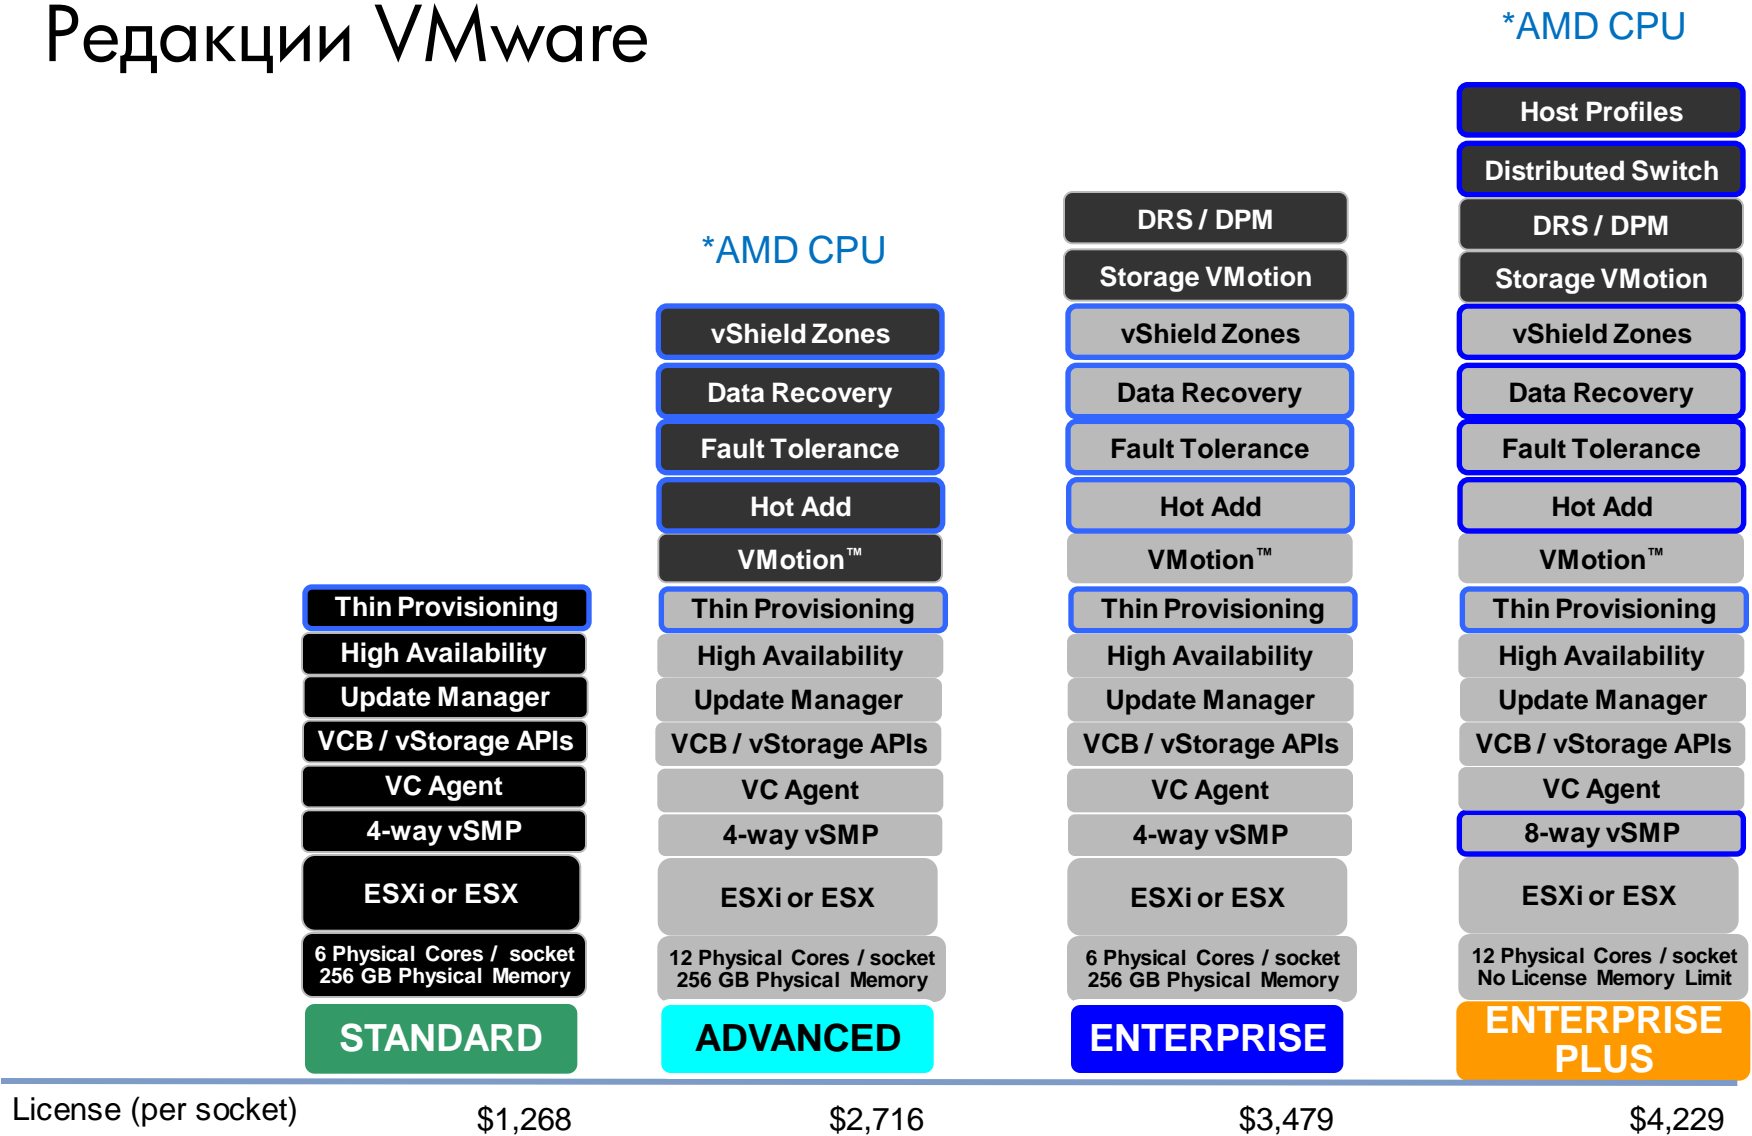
Редакции VMware

*AMD CPU

Host Profiles
Distributed Switch
DRS / DPM
Storage VMotion
vShield Zones
Data Recovery
Fault Tolerance
Hot Add
VMotion™
Thin Provisioning
High Availability
Update Manager
VCB / vStorage APIs
VC Agent
8-way vSMP
ESXi or ESX
12 Physical Cores / socket
No License Memory Limit
ENTERPRISE PLUS

*AMD CPU

vShield Zones
Data Recovery
Fault Tolerance
Hot Add
VMotion™
Thin Provisioning
High Availability
Update Manager
VCB / vStorage APIs
VC Agent
4-way vSMP
ESXi or ESX
12 Physical Cores / socket
256 GB Physical Memory
ADVANCED

DRS / DPM
Storage VMotion
vShield Zones
Data Recovery
Fault Tolerance
Hot Add
VMotion™
Thin Provisioning
High Availability
Update Manager
VCB / vStorage APIs
VC Agent
4-way vSMP
ESXi or ESX
6 Physical Cores / socket
256 GB Physical Memory
ENTERPRISE

Thin Provisioning
High Availability
Update Manager
VCB / vStorage APIs
VC Agent
4-way vSMP
ESXi or ESX
6 Physical Cores / socket
256 GB Physical Memory
STANDARD

License (per socket) $1,268 $2,716 $3,479 $4,229